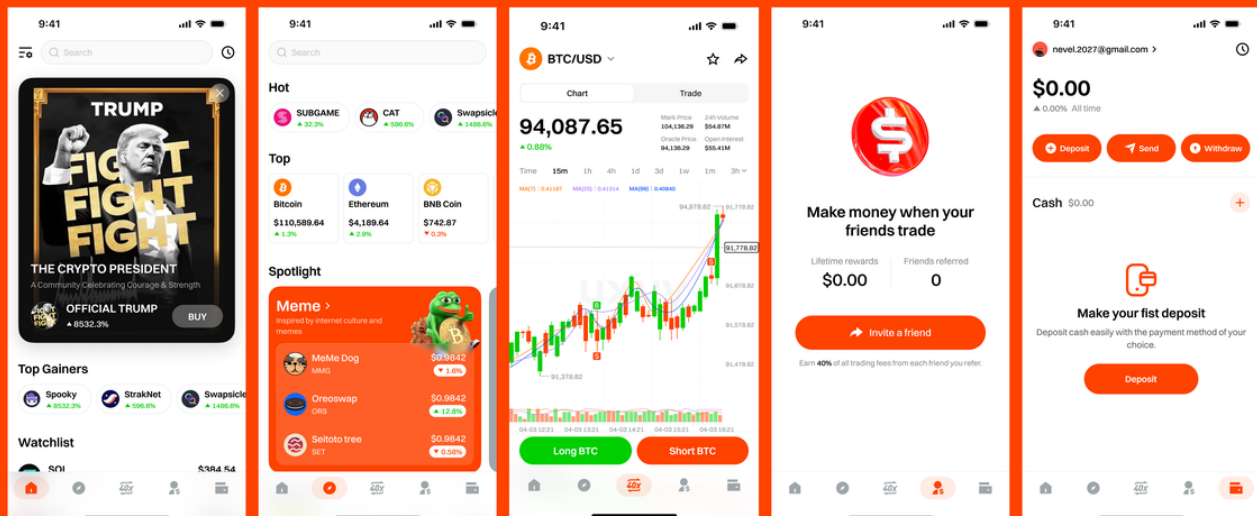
9:41

Search

TRUMP

FIGHT FIGHT FIGHT

THE CRYPTO PRESIDENT

A Community Celebrating Courage & Strength

OFFICIAL TRUMP

▲8532.3%

BUY

Top Gainers

Spooky ▲8532.3%

StrakNet ▲596.6%

Swapsicle ▲1486.6%

Watchlist

SOL $384.54

9:41

Search

Hot

SUBGAME ▲32.3%

CAT ▲596.6%

Swapsicle ▲1486.6%

Top

Bitcoin $110,589.64 ▲1.3%

Ethereum $4,189.64 ▲2.8%

BNB Coin $742.87 ▼0.3%

Spotlight

Meme >

Inspired by internet culture and memes

MeMe Dog MMG $0.9842 ▼1.6%

Oreoswap ORS $0.9842 ▲12.8%

Seitoto tree SET $0.9842 ▼0.58%

9:41

BTC/USD

Chart Trade

94,087.65

▲0.88%

Mark Price 104,136.29

24h Volume $54.87M

Oracle Price 94,136.29

Open Interest $55.41M

Time 15m 1h 4h 1d 3d 1w 1m 3h

MA(7) 0.41197 MA(25) 0.41314 MA(99) 0.40840

94,978.82

91,778.82

91,778.82

91,678.82

91,578.82

91,478.82

91,378.82

04-03 12:21 04-03 13:21 04-03 14:21 04-03 15:21 04-03 16:21

Long BTC

Short BTC

9:41

Make money when your friends trade

Lifetime rewards $0.00

Friends referred 0

Invite a friend

Earn 40% of all trading fees from each friend you refer.

9:41

nevel.2027@gmail.com >

$0.00

▲0.00% All time

Deposit Send Withdraw

Cash $0.00

Make your fist deposit

Deposit cash easily with the payment method of your choice.

Deposit